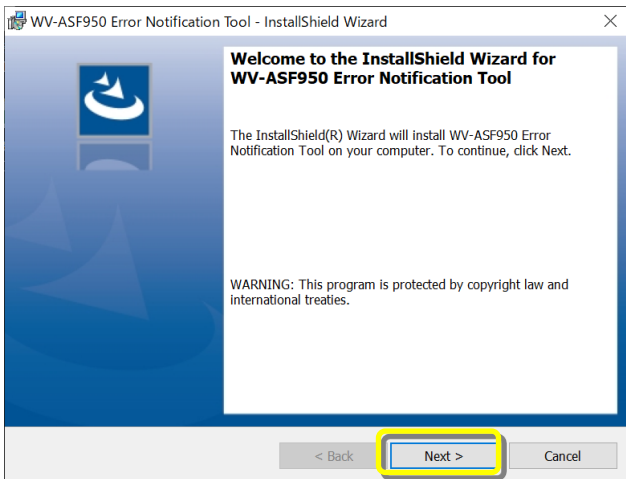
WV-ASF950 Error Notification Tool - InstallShield Wizard

Welcome to the InstallShield Wizard for WV-ASF950 Error Notification Tool

The InstallShield(R) Wizard will install WV-ASF950 Error Notification Tool on your computer. To continue, click Next.

WARNING: This program is protected by copyright law and international treaties.

< Back
Next >
Cancel